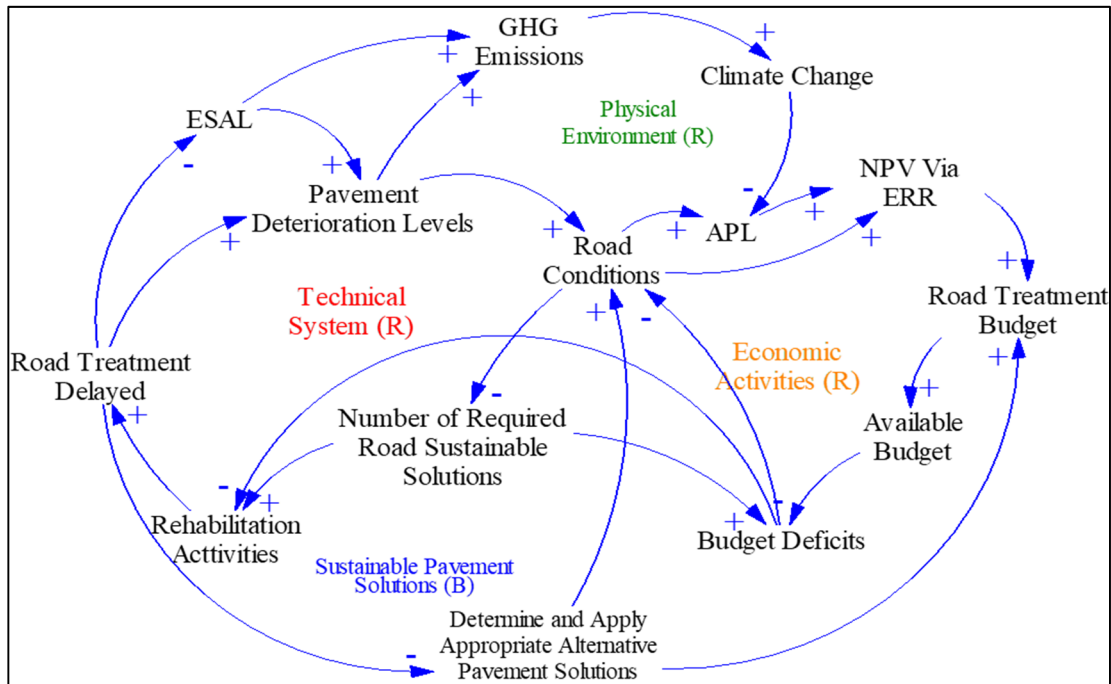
GHG Emissions
+
+
+
Climate Change
Physical Environment (R)
ESAL
+
-
Pavement Deterioration Levels
+
-
NPV Via ERR
+
APL
+
+
+
Road Conditions
+
Road Treatment Budget
Technical System (R)
+
-
Road Treatment Delayed
Economic Activities (R)
+
+
-
Number of Required Road Sustainable Solutions
Available Budget
+
-
+
Rehabilitation Acttivities
+
-
Budget Deficits
Sustainable Pavement Solutions (B)
Determine and Apply Appropriate Alternative Pavement Solutions
-